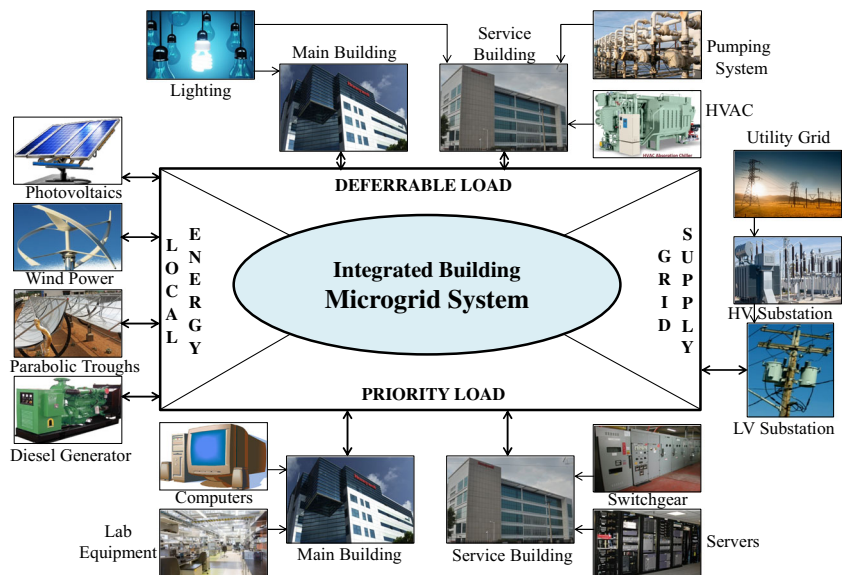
Lighting

Main Building

Service Building

Pumping System

HVAC

HVAC Absorption Chiller

Utility Grid

Photovoltaics

Wind Power

Parabolic Troughs

Diesel Generator

DEFERRABLE LOAD

LOCAL ENERGY

Integrated Building Microgrid System

GRID SUPPLY

PRIORITY LOAD

HV Substation

LV Substation

Computers

Lab Equipment

Main Building

Service Building

Switchgear

Servers